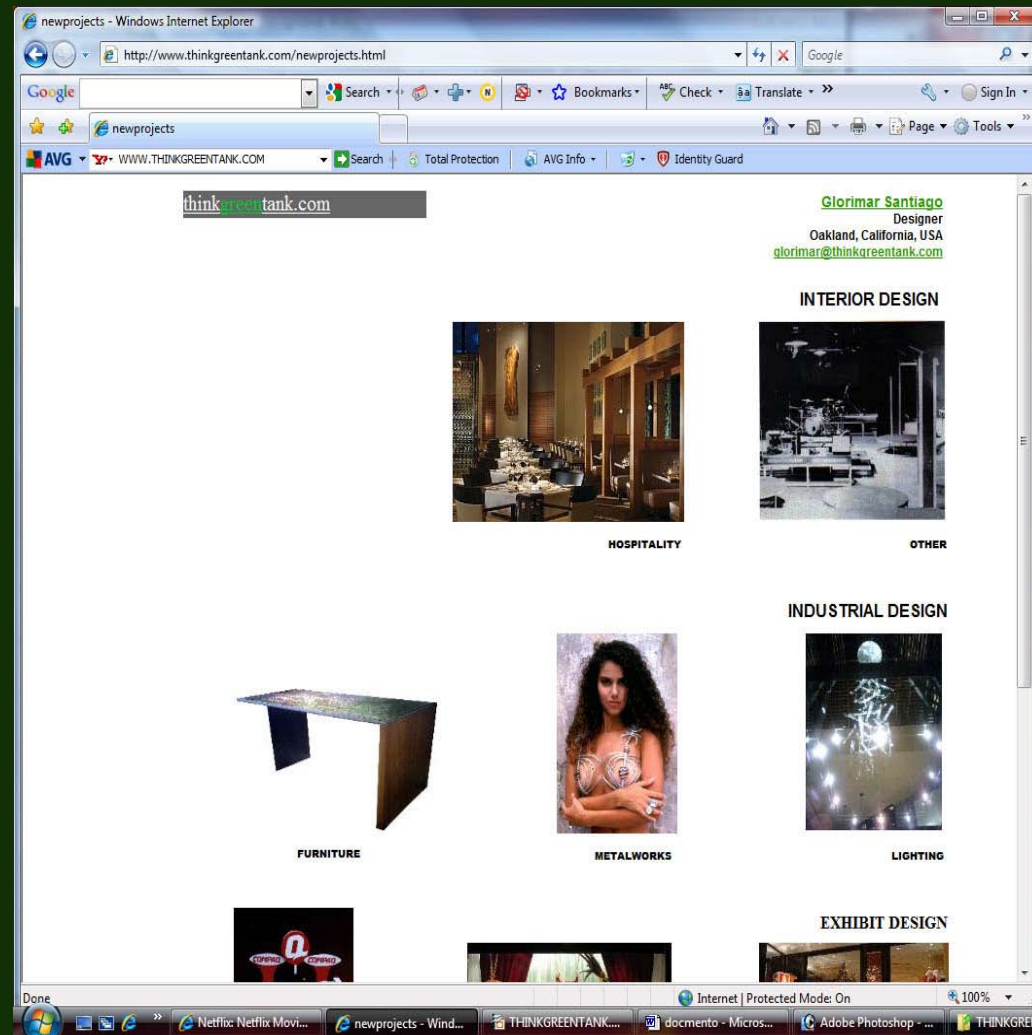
newprojects - Windows Internet Explorer

http://www.thinkgreentank.com/newprojects.html

Google

Google

Search

Bookmarks

Check

Translate

Sign In

newprojects

Page

Tools

AVG

WWW.THINKGREENTANK.COM

Search

Total Protection

AVG Info

Identity Guard

thinkgreentank.com

Glorimar Santiago
Designer
Oakland, California, USA
glorimar@thinkgreentank.com

INTERIOR DESIGN

HOSPITALITY

OTHER

INDUSTRIAL DESIGN

FURNITURE

METALWORKS

LIGHTING

EXHIBIT DESIGN

Done

Internet | Protected Mode: On

100%

Netflix: Netflix Movi...

newprojects - Wind...

THINKGREENTANK....

docmento - Micros...

Adobe Photoshop - ...

THINKGRE